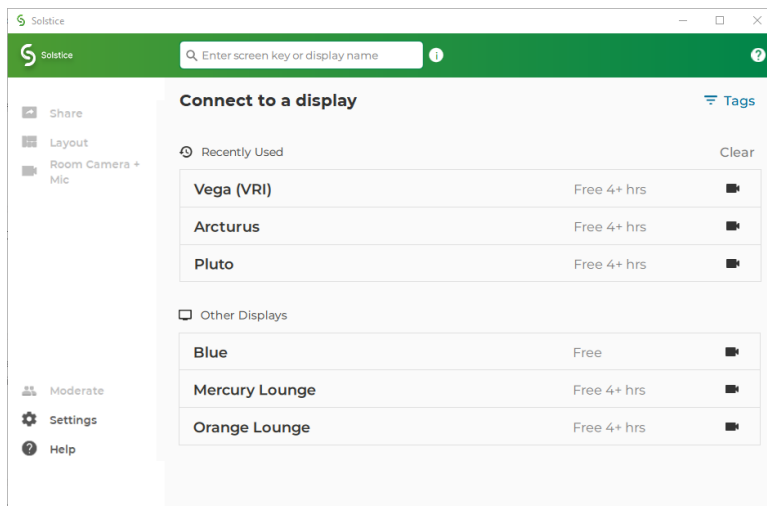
Solstice

Solstice

Enter screen key or display name

Share
Layout
Room Camera + Mic

Moderate
Settings
Help

Connect to a display

Tags

Recently Used

Clear

| | |
|---|---|
| Vega (VRI) | Free 4+ hrs |
| Arcturus | Free 4+ hrs |
| Pluto | Free 4+ hrs |

Other Displays

| | |
|---|---|
| Blue | Free |
| Mercury Lounge | Free 4+ hrs |
| Orange Lounge | Free 4+ hrs |